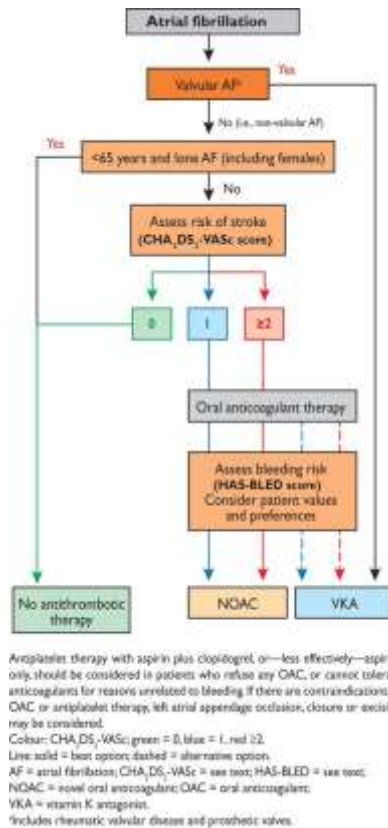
Atrial fibrillation

Valvular AF*

Yes

No (i.e., non-valvular AF)

Yes

<65 years and lone AF (including females)

No

Assess risk of stroke (CHA$_2$DS$_2$-VASc score)

0

1

≥2

Oral anticoagulant therapy

Assess bleeding risk (HAS-BLED score) Consider patient values and preferences

No antithrombotic therapy

NOAC

VKA

Antiplatelet therapy with aspirin plus clopidogrel, or—less effectively—aspirin only, should be considered in patients who refuse any OAC, or cannot tolerate anticoagulants for reasons unrelated to bleeding. If there are contraindications to OAC or antiplatelet therapy, left atrial appendage occlusion, closure or excision may be considered.
Colour: CHA$_2$DS$_2$-VASc; green = 0, blue = 1, red ≥2.
Line: solid = best option; dashed = alternative option.
AF = atrial fibrillation; CHA$_2$DS$_2$-VASc = see text; HAS-BLED = see text;
NOAC = novel oral anticoagulant; OAC = oral anticoagulant;
VKA = vitamin K antagonist.
*Includes rheumatic valvular disease and prosthetic valves.